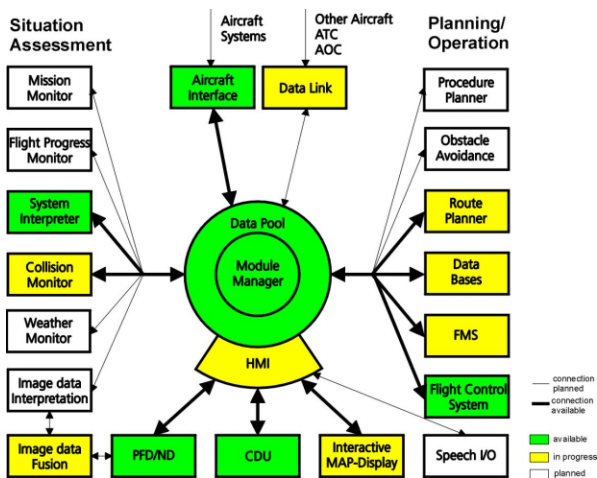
Situation Assessment

Aircraft Systems

Other Aircraft
ATC
AOC

Planning/ Operation

Mission Monitor

Aircraft Interface

Data Link

Procedure Planner

Flight Progress Monitor

Obstacle Avoidance

System Interpreter

Data Pool

Route Planner

Collision Monitor

Module Manager

Data Bases

Weather Monitor

FMS

HMI

Image data Interpretation

Flight Control System

Image data Fusion

PFD/ND

CDU

Interactive MAP-Display

Speech I/O

connection planned

connection available

available

in progress

planned